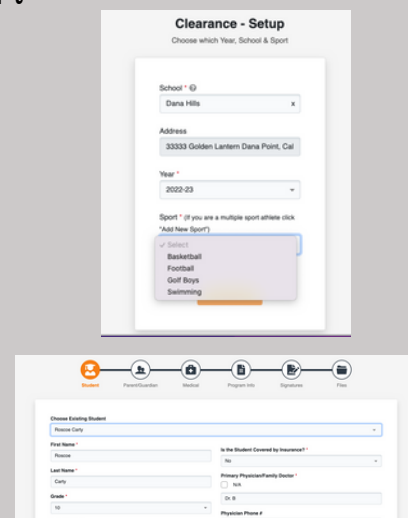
Clearance - Setup

Choose which Year, School & Sport

School *

Dana Hills

x

Address

33333 Golden Lantern Dana Point, Cal

Year *

2022-23

Sport * (If you are a multiple sport athlete click "Add New Sport")

✓ Select
Basketball
Football
Golf Boys
Swimming

Student
Parent/Guardian
Medical
Program Info
Signatures
Files

Choose Existing Student
Roscoe Carty

First Name *
Roscoe

Last Name *
Carty

Grade *
10

Is the Student Covered by Insurance? *
No

Primary Physician/Family Doctor *
N/A
Dr. B

Physician Phone #